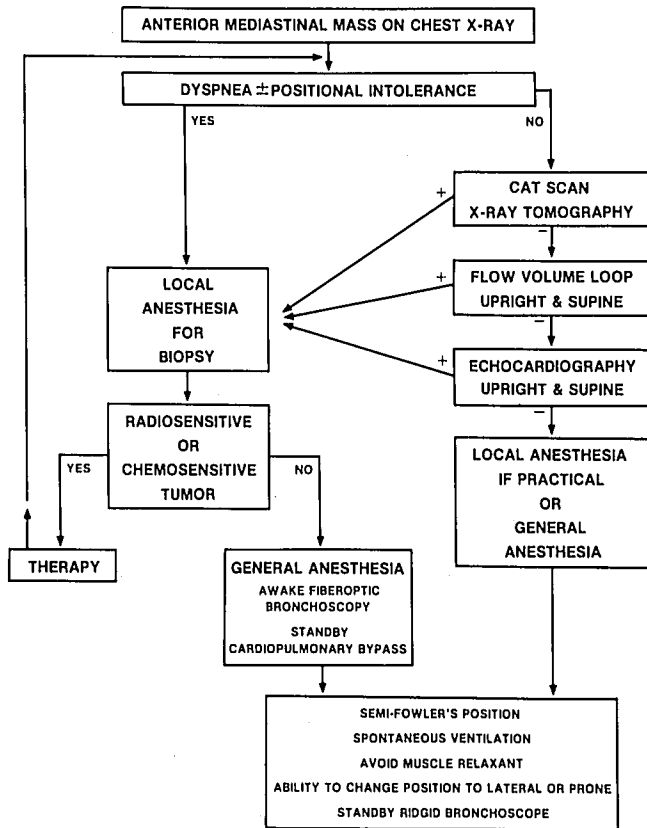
ANTERIOR MEDIASTINAL MASS ON CHEST X-RAY

DYSPNEA $\pm$ POSITIONAL INTOLERANCE

YES

NO

CAT SCAN
X-RAY TOMOGRAPHY

+

−

FLOW VOLUME LOOP
UPRIGHT & SUPINE

+

−

ECHOCARDIOGRAPHY
UPRIGHT & SUPINE

+

−

LOCAL
ANESTHESIA
FOR
BIOPSY

RADIOSENSITIVE
OR
CHEMOSENSITIVE
TUMOR

YES

NO

THERAPY

GENERAL ANESTHESIA
AWAKE FIBEROPTIC
BRONCHOSCOPY
STANDBY
CARDIOPULMONARY BYPASS

LOCAL ANESTHESIA
IF PRACTICAL
OR
GENERAL
ANESTHESIA

SEMI-FOWLER'S POSITION
SPONTANEOUS VENTILATION
AVOID MUSCLE RELAXANT
ABILITY TO CHANGE POSITION TO LATERAL OR PRONE
STANDBY RIDGID BRONCHOSCOPE